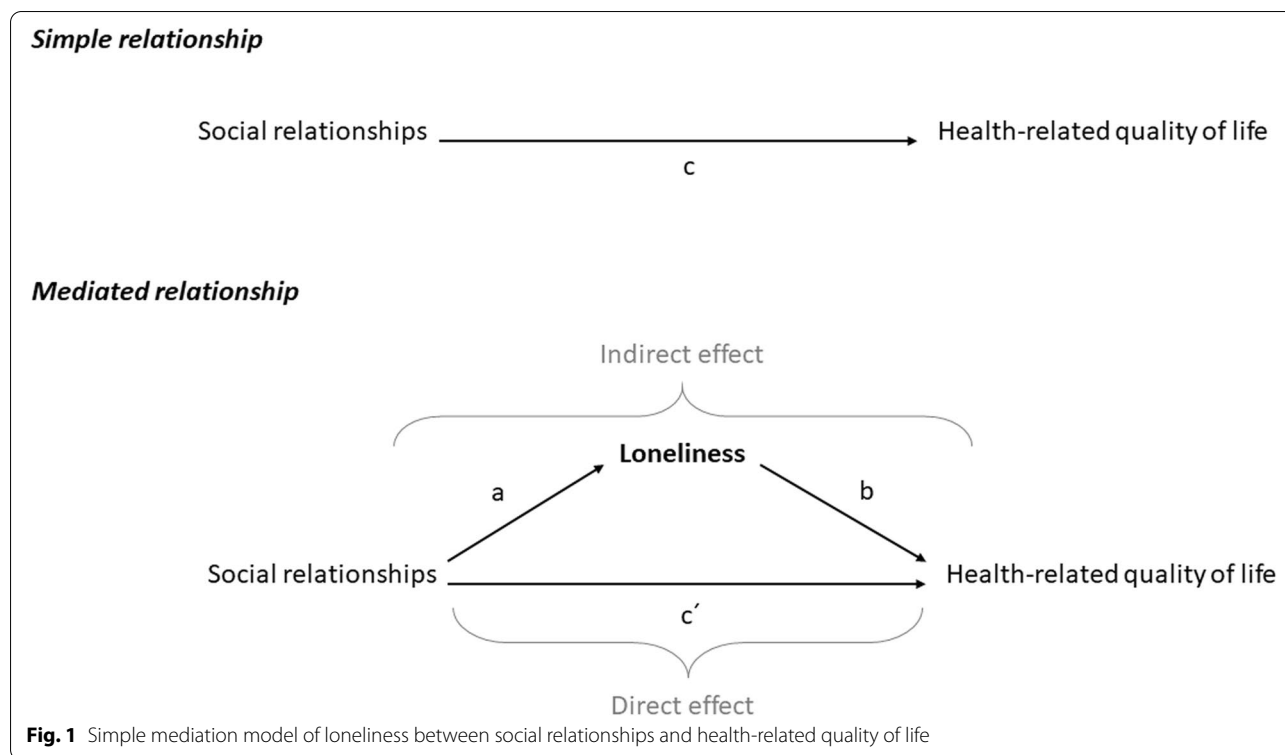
Simple relationship

Social relationships

c

Health-related quality of life

Mediated relationship

Indirect effect

Loneliness

a

b

Social relationships

c´

Health-related quality of life

Direct effect

Fig. 1 Simple mediation model of loneliness between social relationships and health-related quality of life